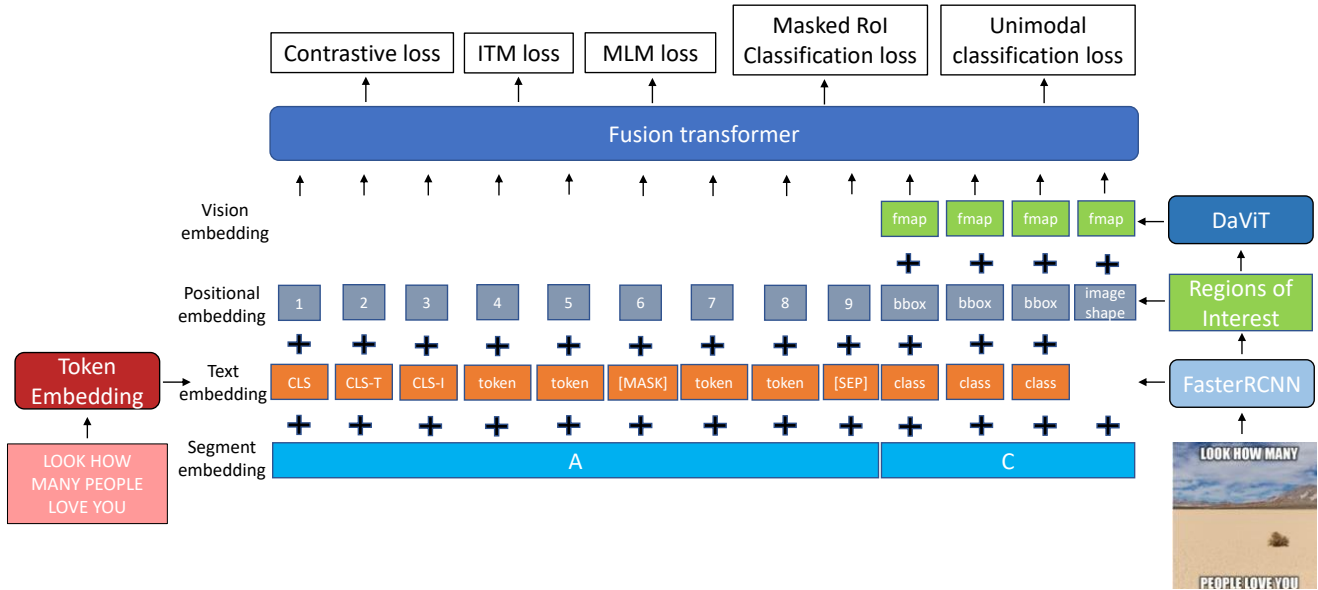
Contrastive loss

ITM loss

MLM loss

Masked RoI Classification loss

Unimodal classification loss

Fusion transformer

Vision embedding

fmap fmap fmap fmap

DaViT

Positional embedding

1 2 3 4 5 6 7 8 9 bbox bbox bbox image shape

Regions of Interest

Token Embedding

Text embedding

CLS CLS-T CLS-I token token [MASK] token token [SEP] class class class

FasterRCNN

Segment embedding

A

C

LOOK HOW MANY PEOPLE LOVE YOU

LOOK HOW MANY

PEOPLE LOVE YOU